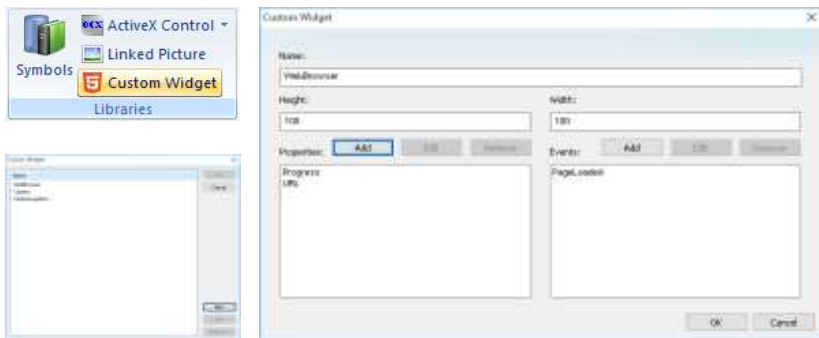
Symbols
ActiveX Control
Linked Picture
Custom Widget
Libraries

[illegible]

Custom Widget
Name:
WebBrowser
Height:
108
Width:
181
Properties:
Add
Edit
Remove
Progress
URL
Events:
Add
Edit
Remove
PageLoaded
OK
Cancel